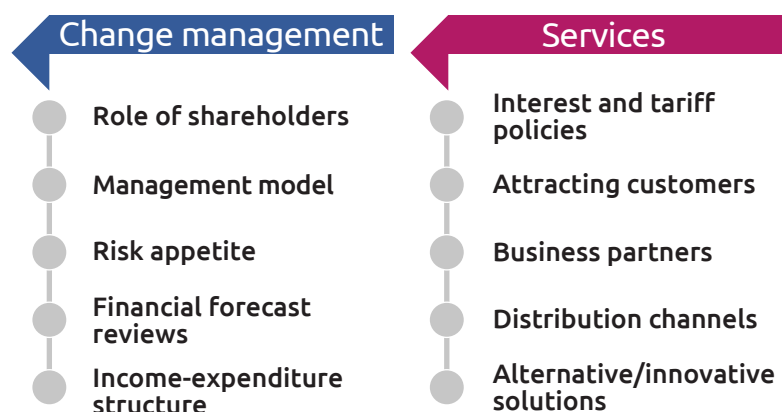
Change management

Role of shareholders

Management model

Risk appetite

Financial forecast reviews

Income-expenditure structure

Services

Interest and tariff policies

Attracting customers

Business partners

Distribution channels

Alternative/innovative solutions